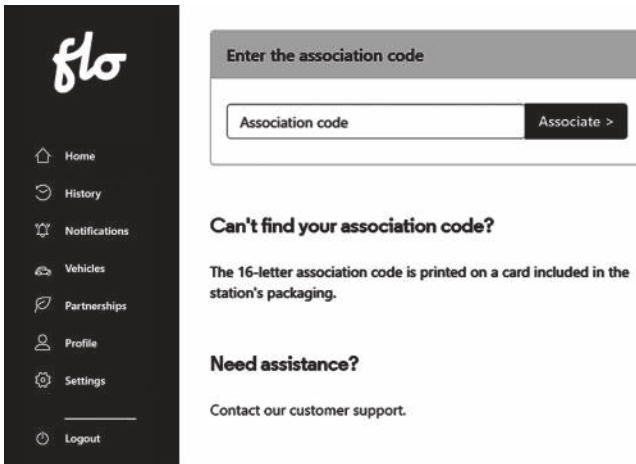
flo

Home
History
Notifications
Vehicles
Partnerships
Profile
Settings
Logout

Enter the association code

Association code
Associate >

Can't find your association code?

The 16-letter association code is printed on a card included in the station's packaging.

Need assistance?

Contact our customer support.